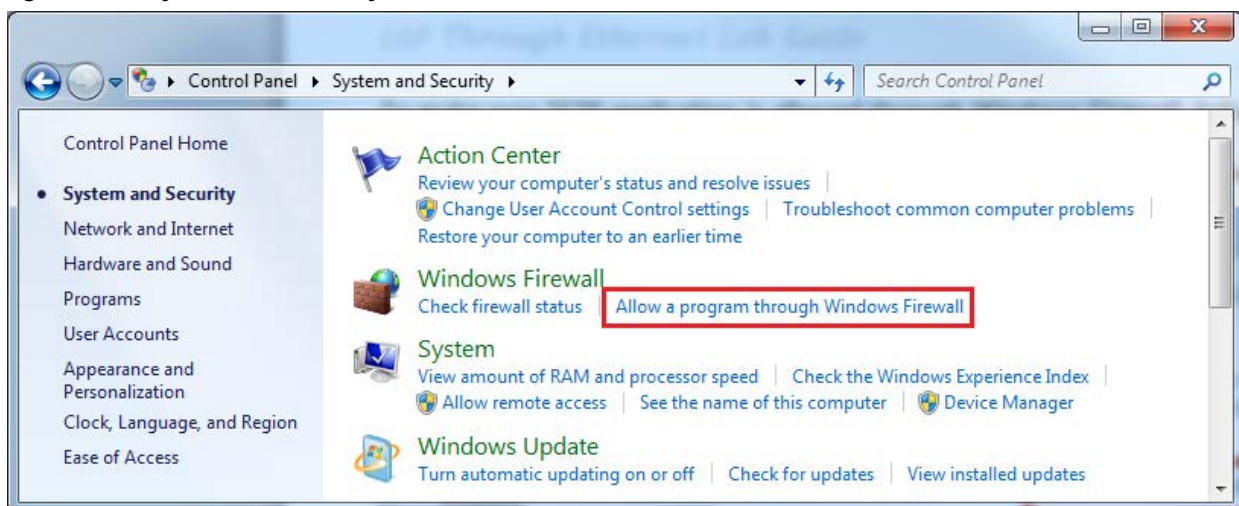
Control Panel ▸ System and Security ▸

Search Control Panel

Control Panel Home

System and Security

Network and Internet

Hardware and Sound

Programs

User Accounts

Appearance and Personalization

Clock, Language, and Region

Ease of Access

Action Center

Review your computer's status and resolve issues | Change User Account Control settings | Troubleshoot common computer problems | Restore your computer to an earlier time

Windows Firewall

Check firewall status | Allow a program through Windows Firewall

System

View amount of RAM and processor speed | Check the Windows Experience Index | Allow remote access | See the name of this computer | Device Manager

Windows Update

Turn automatic updating on or off | Check for updates | View installed updates